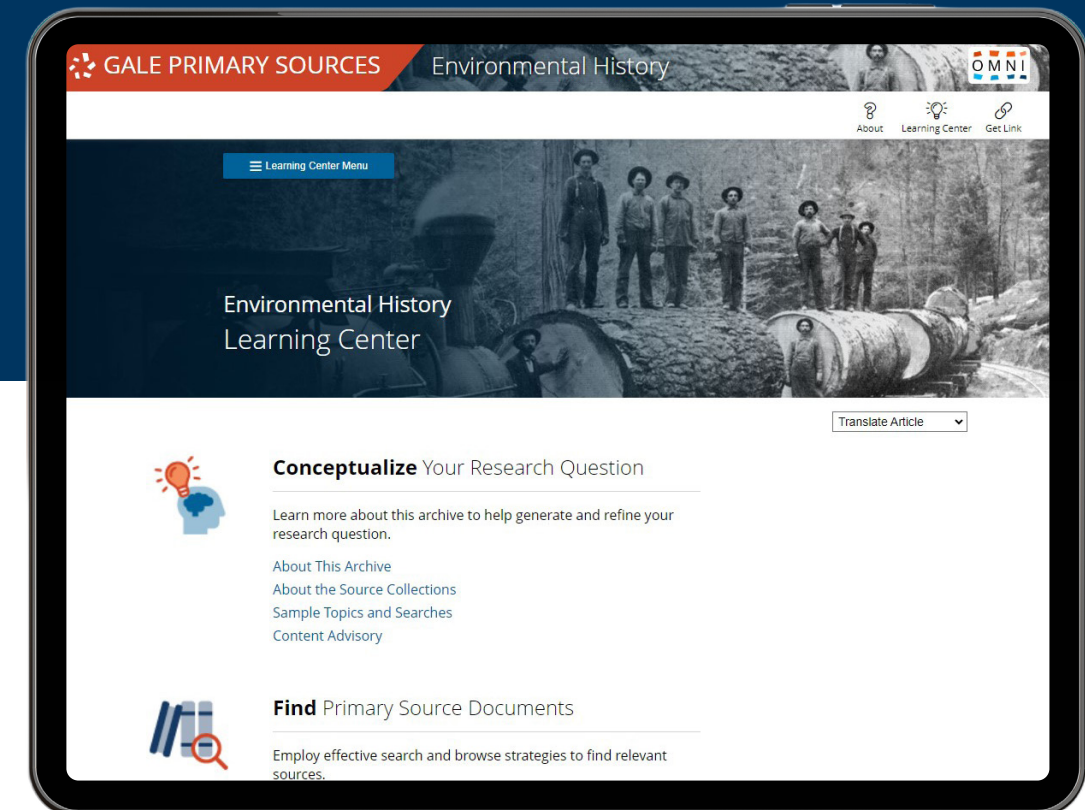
GALE PRIMARY SOURCES Environmental History

OMNI

About Learning Center Get Link

Learning Center Menu

Environmental History
Learning Center

Translate Article

Conceptualize Your Research Question

Learn more about this archive to help generate and refine your research question.

About This Archive
About the Source Collections
Sample Topics and Searches
Content Advisory

Find Primary Source Documents

Employ effective search and browse strategies to find relevant sources.